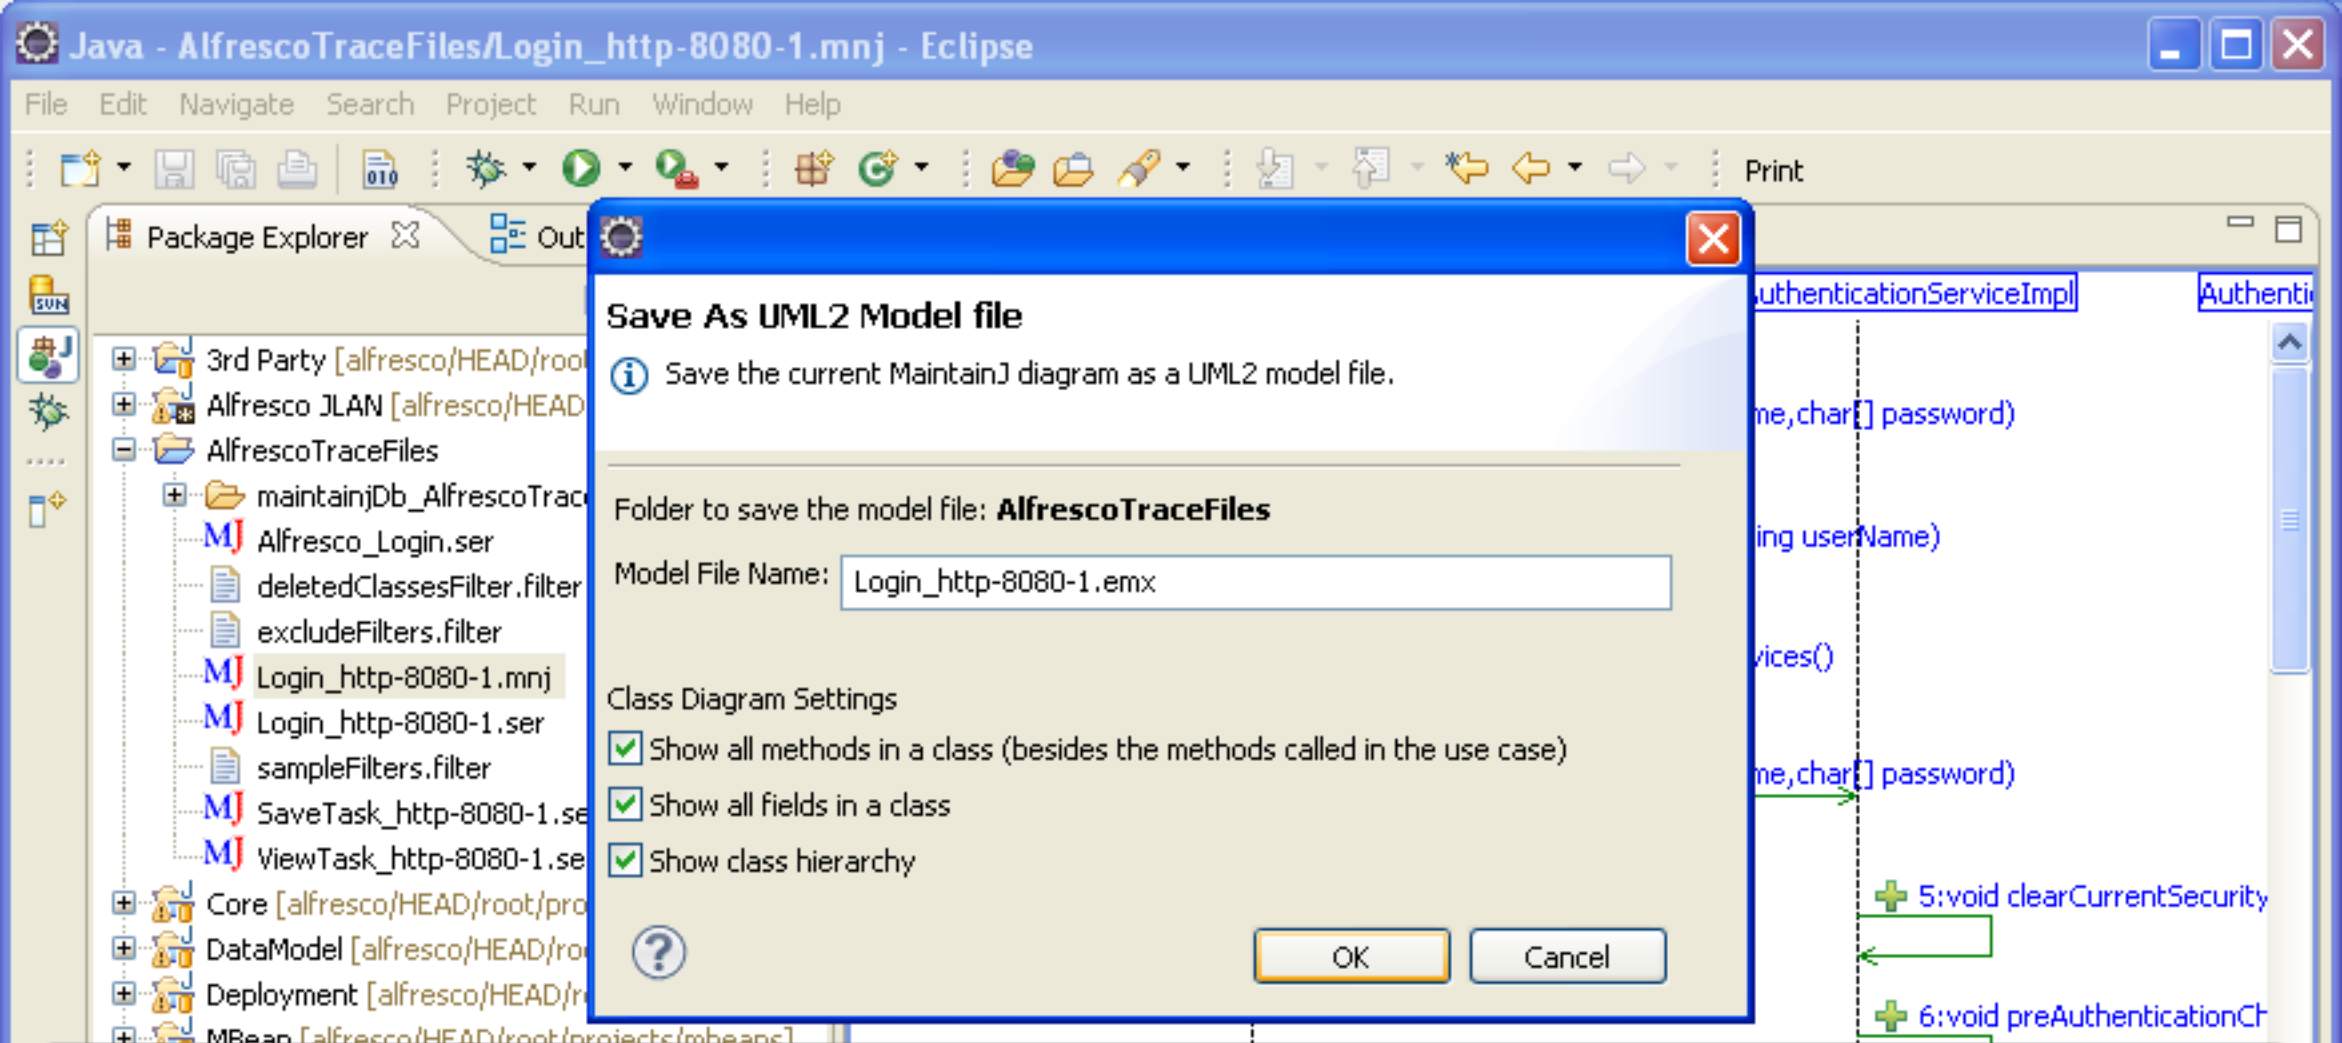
Java - AlfrescoTraceFiles/Login_http-8080-1.mnj - Eclipse

File Edit Navigate Search Project Run Window Help

Print

Package Explorer Out

3rd Party [alfresco/HEAD/roo
Alfresco JLAN [alfresco/HEAD
AlfrescoTraceFiles
maintainjDb_AlfrescoTrac
Alfresco_Login.ser
deletedClassesFilter.filter
excludeFilters.filter
Login_http-8080-1.mnj
Login_http-8080-1.ser
sampleFilters.filter
SaveTask_http-8080-1.se
ViewTask_http-8080-1.se
Core [alfresco/HEAD/root/pro
DataModel [alfresco/HEAD/ro
Deployment [alfresco/HEAD/r
MBean [alfresco/HEAD/root/projects/mbeans]

Save As UML2 Model file

Save the current MaintainJ diagram as a UML2 model file.

Folder to save the model file: **AlfrescoTraceFiles**

Model File Name: Login_http-8080-1.emx

Class Diagram Settings

Show all methods in a class (besides the methods called in the use case)

Show all fields in a class

Show class hierarchy

OK Cancel

uthenticationServiceImpl Authenti

me,char[] password)

ing userName)

vices()

me,char[] password)

5:void clearCurrentSecurity

6:void preAuthenticationCh